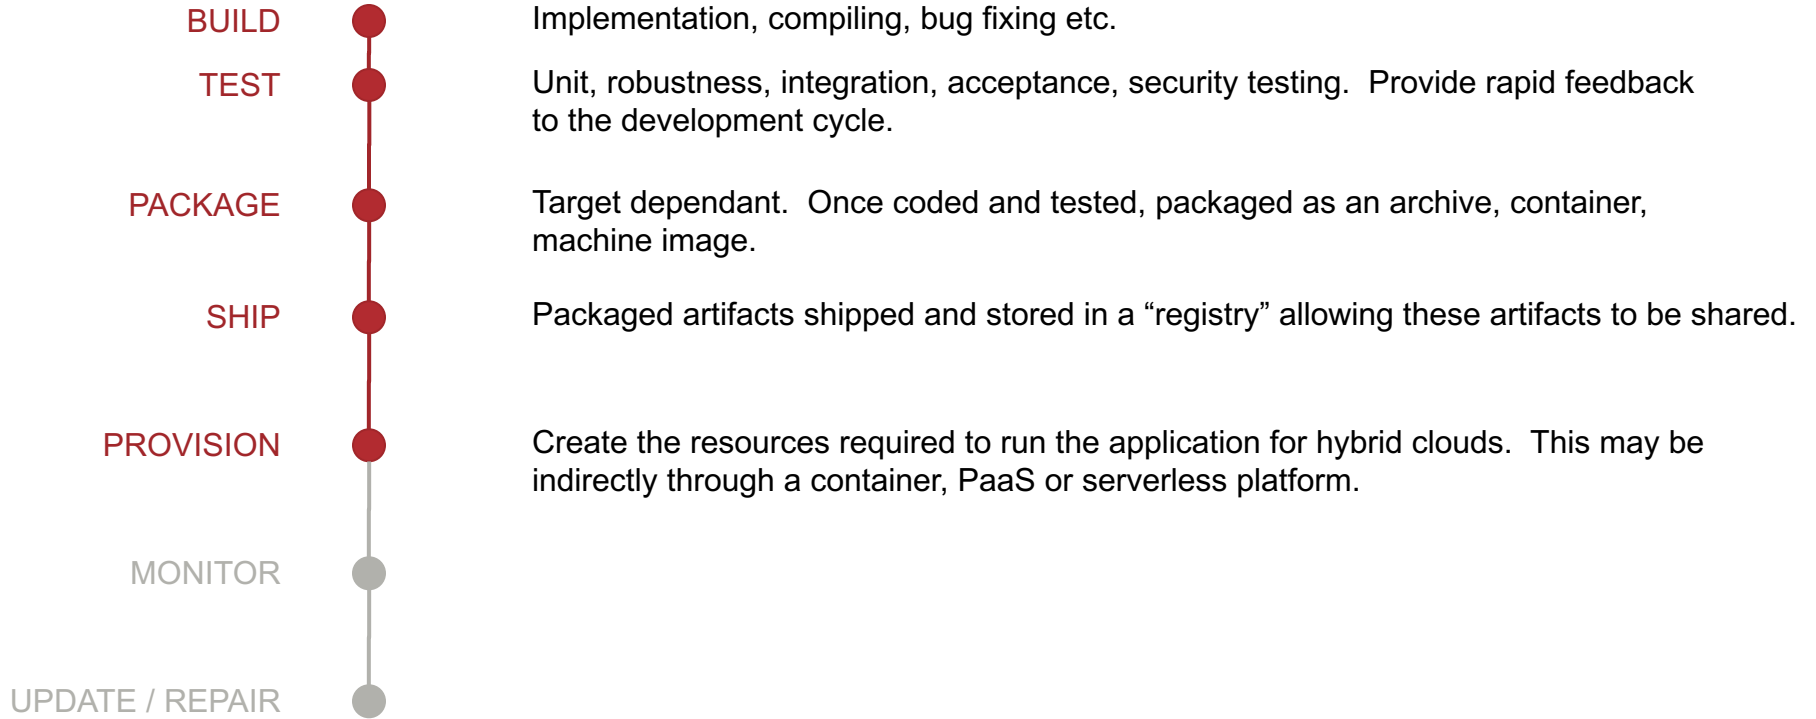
BUILD
Implementation, compiling, bug fixing etc.

TEST
Unit, robustness, integration, acceptance, security testing. Provide rapid feedback to the development cycle.

PACKAGE
Target dependant. Once coded and tested, packaged as an archive, container, machine image.

SHIP
Packaged artifacts shipped and stored in a “registry” allowing these artifacts to be shared.

PROVISION
Create the resources required to run the application for hybrid clouds. This may be indirectly through a container, PaaS or serverless platform.

MONITOR

UPDATE / REPAIR